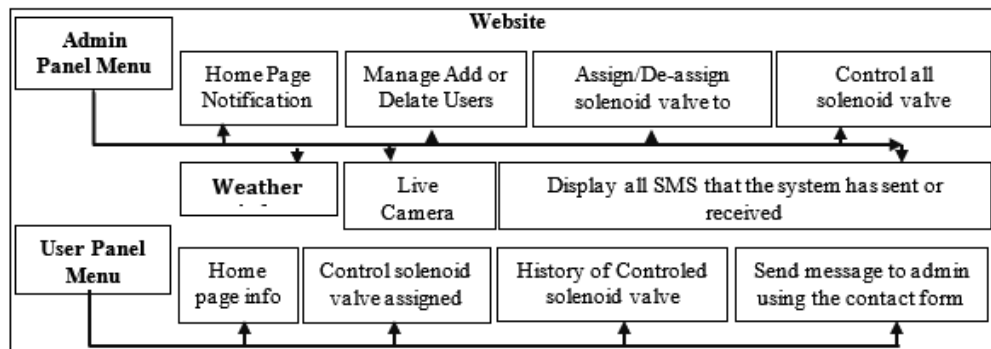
Website

Admin Panel Menu

Home Page Notification

Manage Add or Delate Users

Assign/De-assign solenoid valve to

Control all solenoid valve

Weather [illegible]

Live Camera

Display all SMS that the system has sent or received

User Panel Menu

Home page info

Control solenoid valve assigned

History of Controled solenoid valve

Send message to admin using the contact form